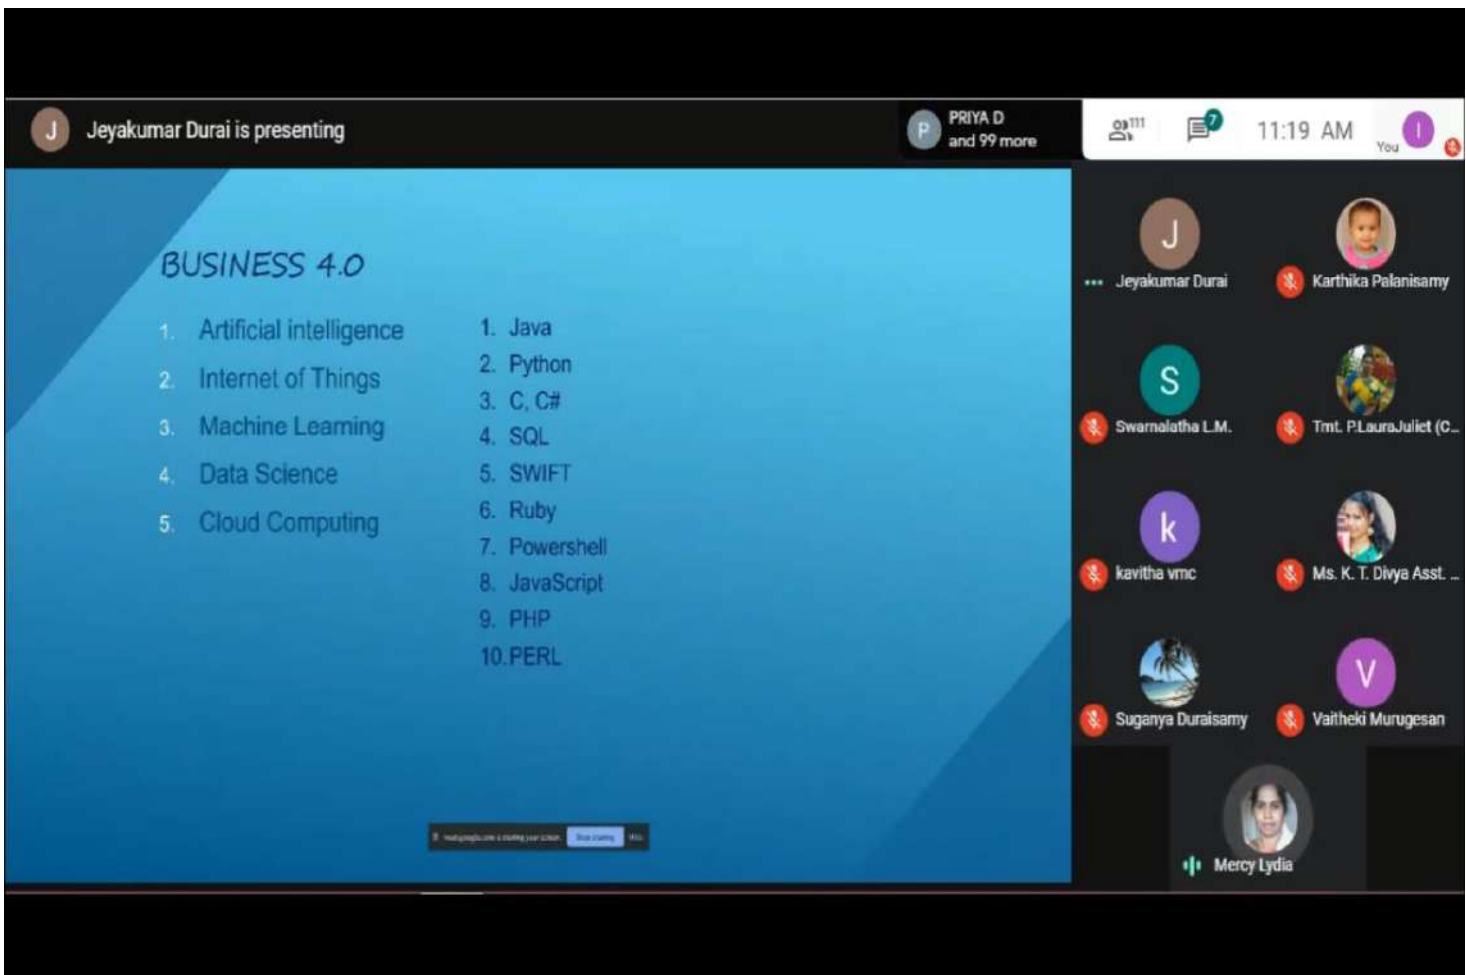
J Jeyakumar Durai is presenting

P PRIYA D and 99 more

111

7

11:19 AM

I You

BUSINESS 4.0

1. Artificial intelligence
2. Internet of Things
3. Machine Learning
4. Data Science
5. Cloud Computing

1. Java
2. Python
3. C, C#
4. SQL
5. SWIFT
6. Ruby
7. Powershell
8. JavaScript
9. PHP
10. PERL

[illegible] Stop sharing Hide

J Jeyakumar Durai

Karthika Palanisamy

S Swarnalatha L.M.

Tmt. P.LauraJuliet (C...

k kavitha vmc

Ms. K. T. Divya Asst. ...

Suganya Duraisamy

V Vaitheki Murugesan

Mercy Lydia